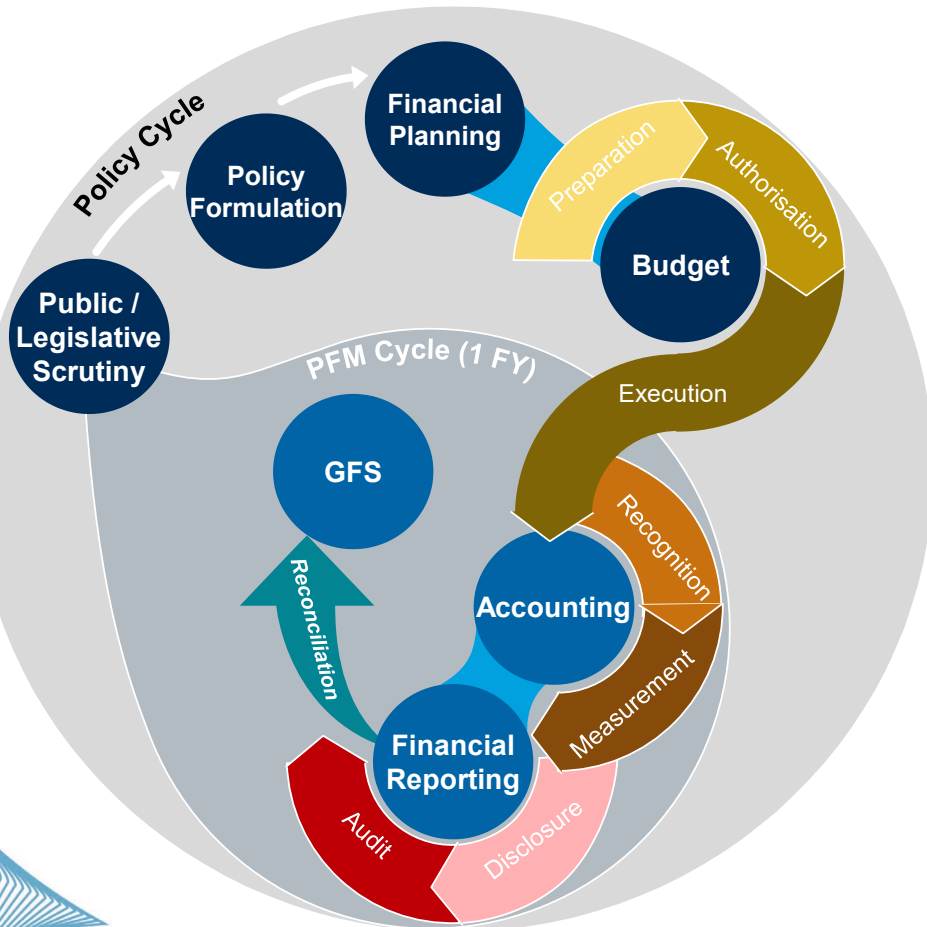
Policy Cycle

Public / Legislative Scrutiny

Policy Formulation

Financial Planning

Preparation

Authorisation

Budget

PFM Cycle (1 FY)

Execution

GFS

Recognition

Accounting

Reconciliation

Measurement

Financial Reporting

Audit

Disclosure